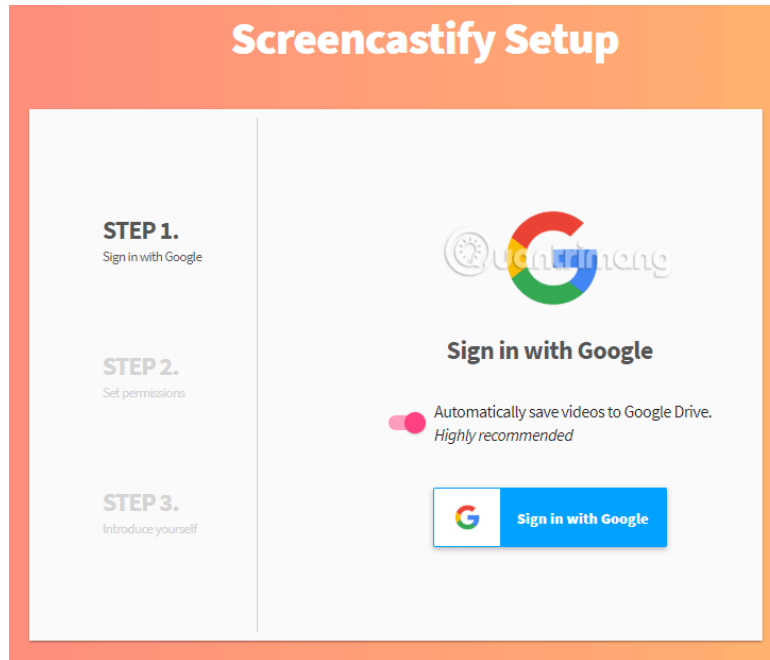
Screencastify Setup

STEP 1.
Sign in with Google

STEP 2.
Set permissions

STEP 3.
Introduce yourself

Quantrimang

Sign in with Google

Automatically save videos to Google Drive.
*Highly recommended*

Sign in with Google